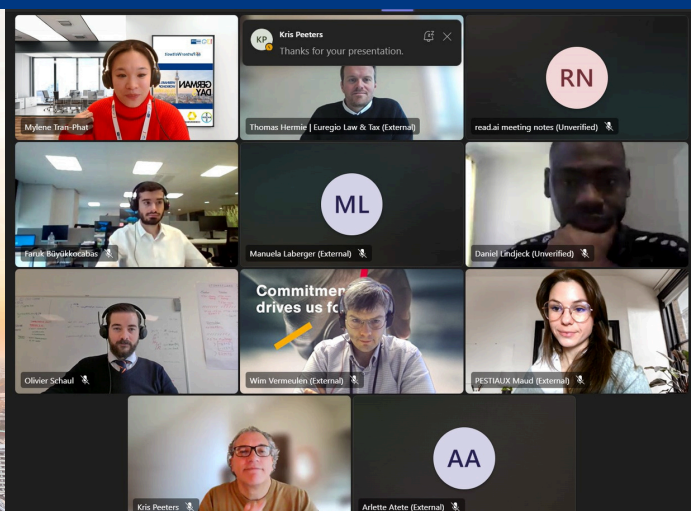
KP Kris Peeters
Thanks for your presentation.

Mylene Tran-Phat

Thomas Hermie | Euregio Law & Tax (External)

RN
read.ai meeting notes (Unverified)

Faruk Büyükkocabas

ML
Manuela Laberger (External)

Daniel Lindjeck (Unverified)

Olivier Schaul

Commitmen drives us fo

Wim Vermeulen (External)

PESTIAUX Maud (External)

Kris Peeters

AA
Arlette Atete (External)